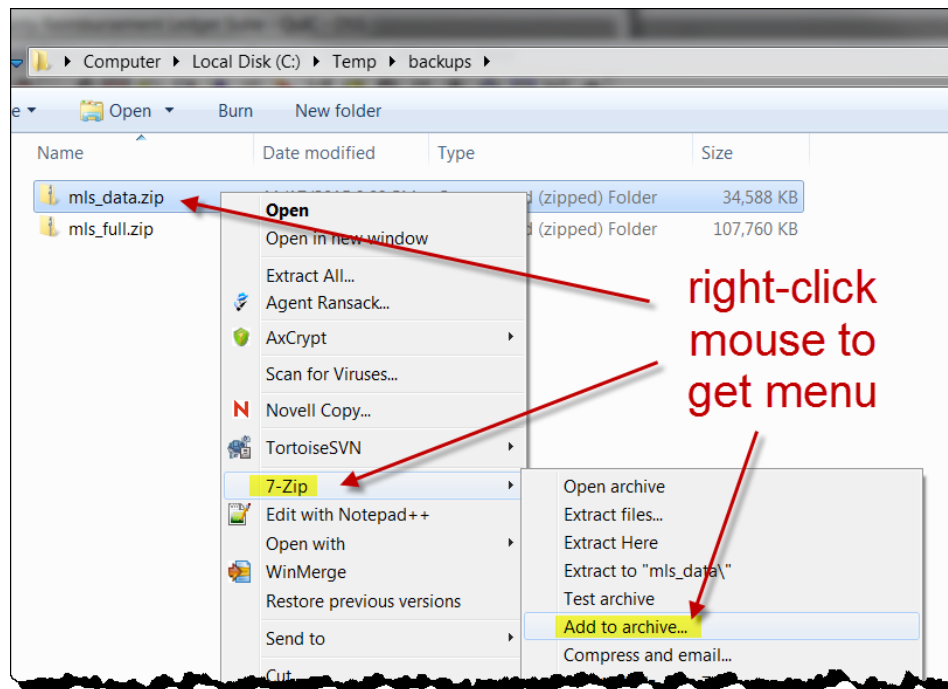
Computer ▸ Local Disk (C:) ▸ Temp ▸ backups ▸

Open Burn New folder

| Name | Date modified | Type | Size |
|---|---|---|---|
| mls_data.zip | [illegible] | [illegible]d (zipped) Folder | 34,588 KB |
| mls_full.zip | | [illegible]d (zipped) Folder | 107,760 KB |

Open
Open in new window
Extract All...
Agent Ransack...
AxCrypt
Scan for Viruses...
Novell Copy...
TortoiseSVN
7-Zip
Edit with Notepad++
Open with
WinMerge
Restore previous versions
Send to
Cut

Open archive
Extract files...
Extract Here
Extract to "mls_data\"
Test archive
Add to archive...
Compress and email...

right-click mouse to get menu